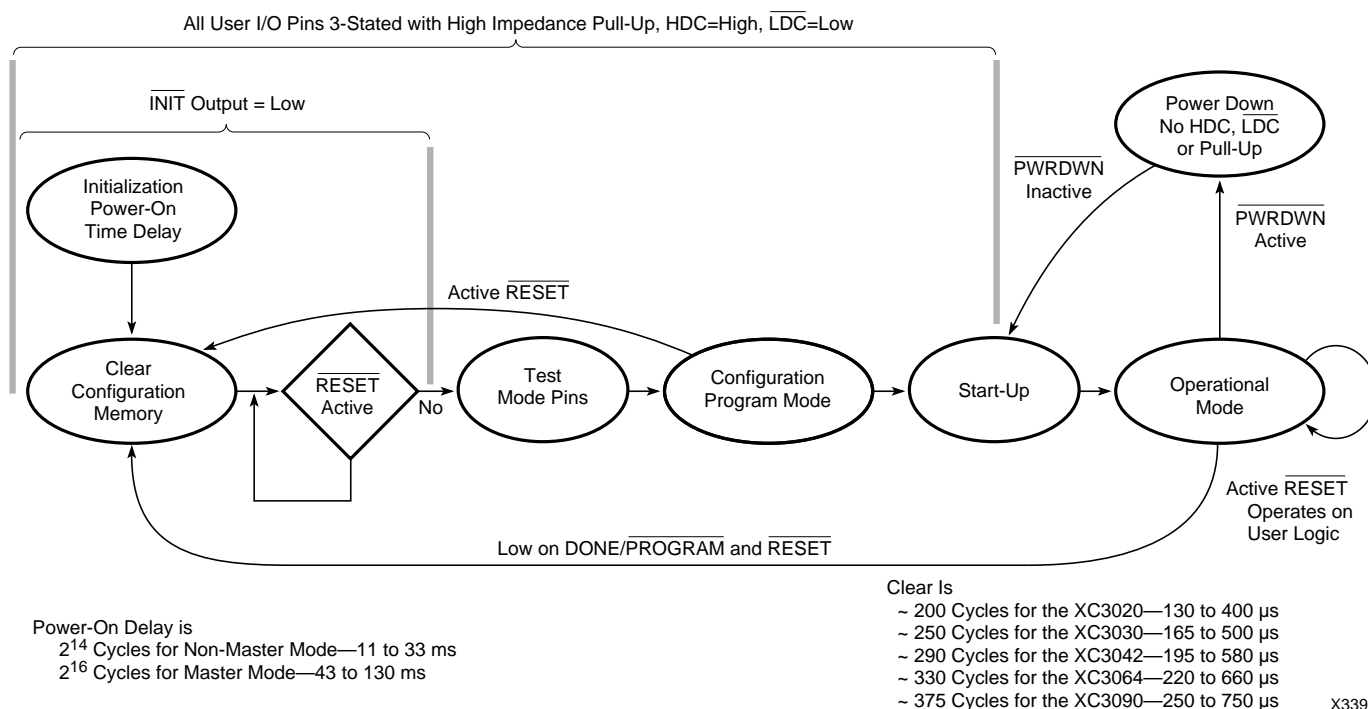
All User I/O Pins 3-Stated with High Impedance Pull-Up, HDC=High, $\overline{\text{LDC}}$=Low

$\overline{\text{INIT}}$ Output = Low

Initialization Power-On Time Delay

Clear Configuration Memory

$\overline{\text{RESET}}$ Active

No

Test Mode Pins

Configuration Program Mode

Active $\overline{\text{RESET}}$

Start-Up

$\overline{\text{PWRDWN}}$ Inactive

Power Down No HDC, $\overline{\text{LDC}}$ or Pull-Up

$\overline{\text{PWRDWN}}$ Active

Operational Mode

Active $\overline{\text{RESET}}$ Operates on User Logic

Low on DONE/$\overline{\text{PROGRAM}}$ and $\overline{\text{RESET}}$

Power-On Delay is
$2^{14}$ Cycles for Non-Master Mode—11 to 33 ms
$2^{16}$ Cycles for Master Mode—43 to 130 ms

Clear Is
~ 200 Cycles for the XC3020—130 to 400 µs
~ 250 Cycles for the XC3030—165 to 500 µs
~ 290 Cycles for the XC3042—195 to 580 µs
~ 330 Cycles for the XC3064—220 to 660 µs
~ 375 Cycles for the XC3090—250 to 750 µs

X339